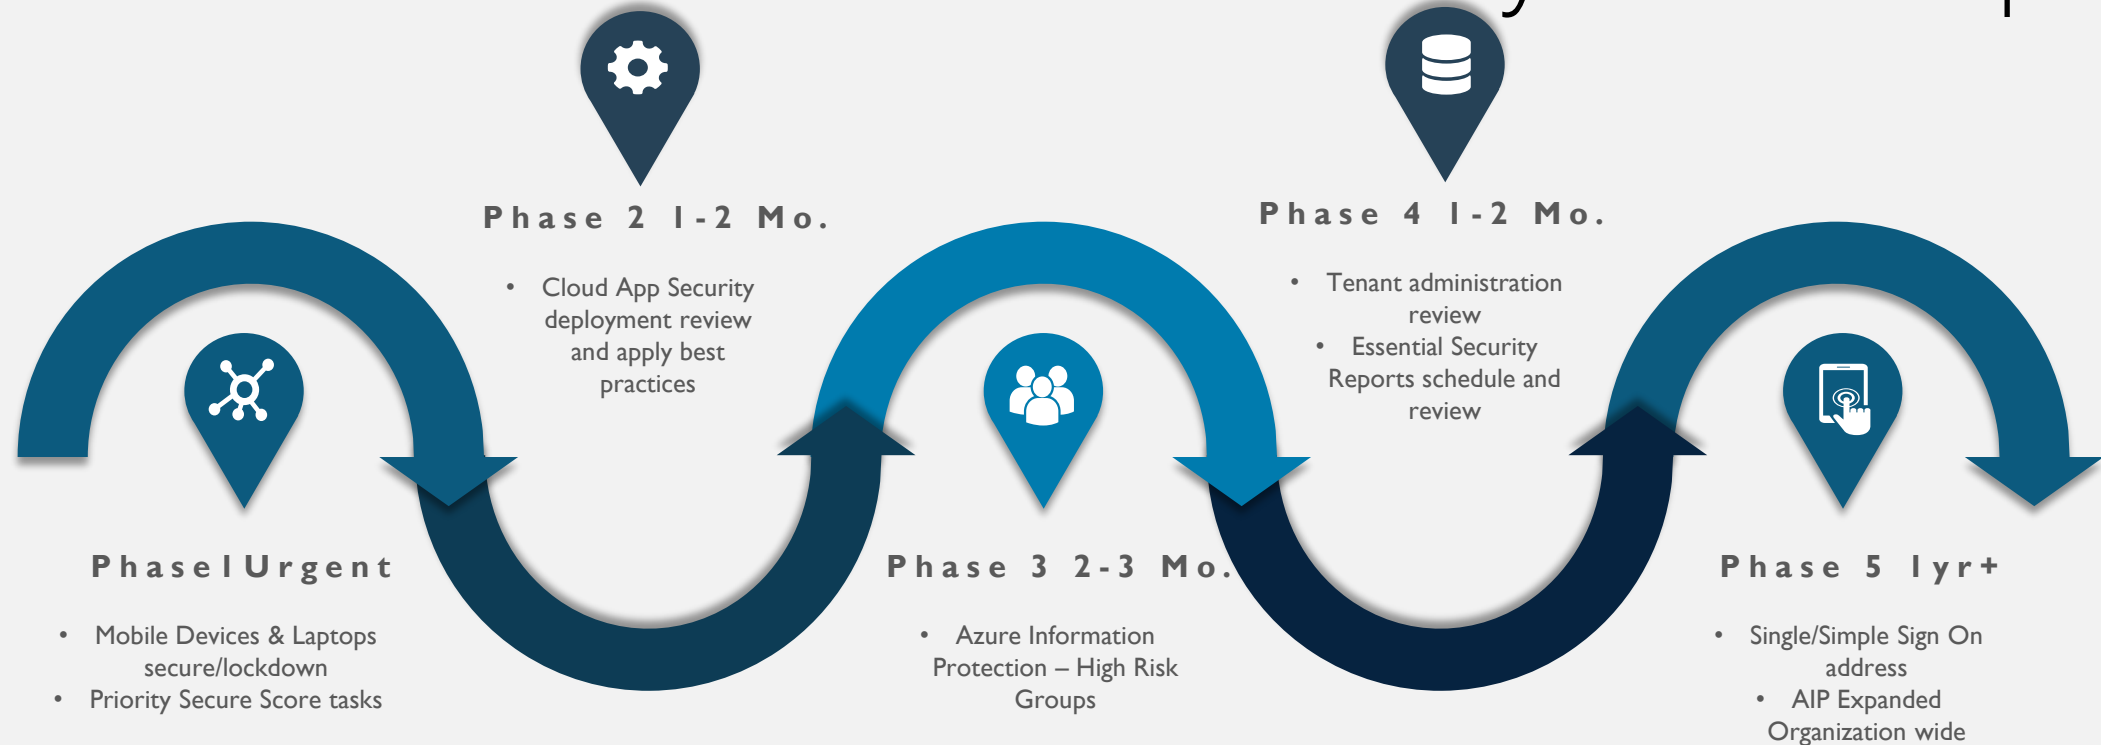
Phase 2 1-2 Mo.

• Cloud App Security deployment review and apply best practices

Phase 4 1-2 Mo.

• Tenant administration review
• Essential Security Reports schedule and review

Phase1Urgent

• Mobile Devices & Laptops secure/lockdown
• Priority Secure Score tasks

Phase 3 2-3 Mo.

• Azure Information Protection – High Risk Groups

Phase 5 1yr+

• Single/Simple Sign On address
• AIP Expanded Organization wide